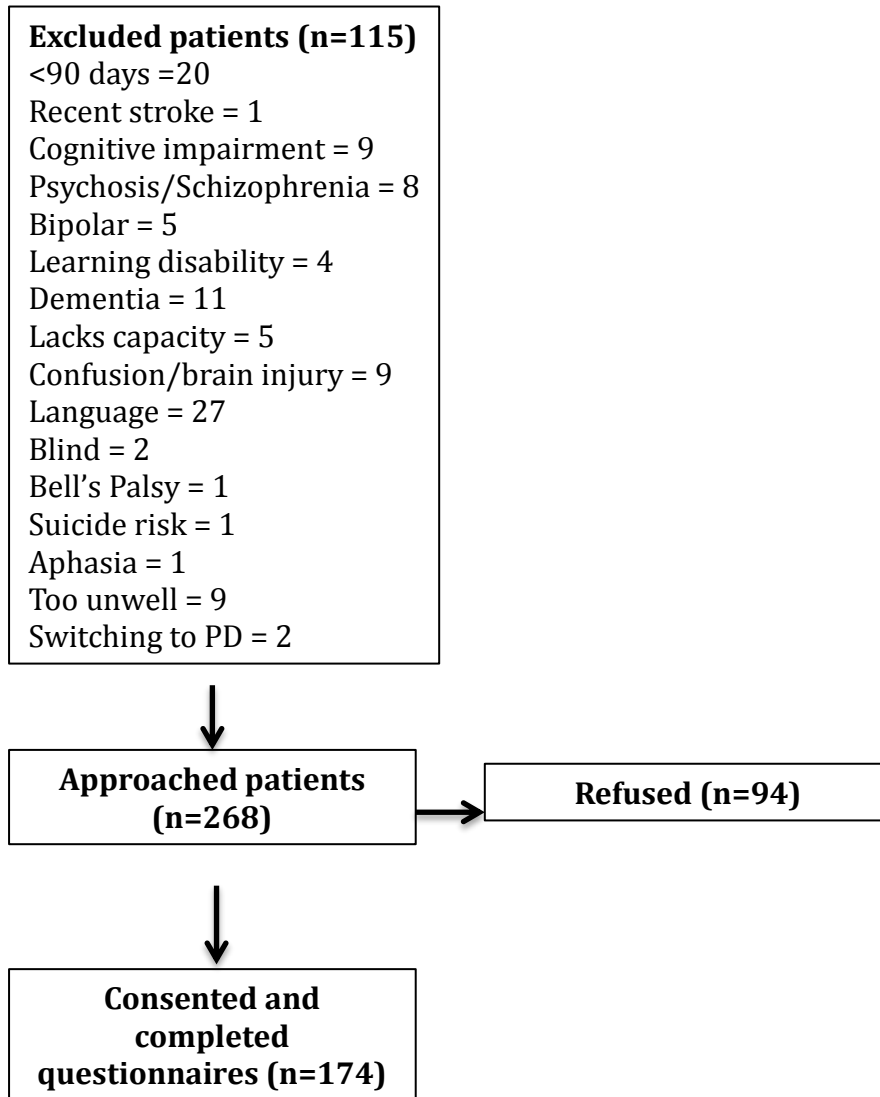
**Excluded patients (n=115)**
<90 days =20
Recent stroke = 1
Cognitive impairment = 9
Psychosis/Schizophrenia = 8
Bipolar = 5
Learning disability = 4
Dementia = 11
Lacks capacity = 5
Confusion/brain injury = 9
Language = 27
Blind = 2
Bell's Palsy = 1
Suicide risk = 1
Aphasia = 1
Too unwell = 9
Switching to PD = 2

**Approached patients (n=268)**

**Refused (n=94)**

**Consented and completed questionnaires (n=174)**